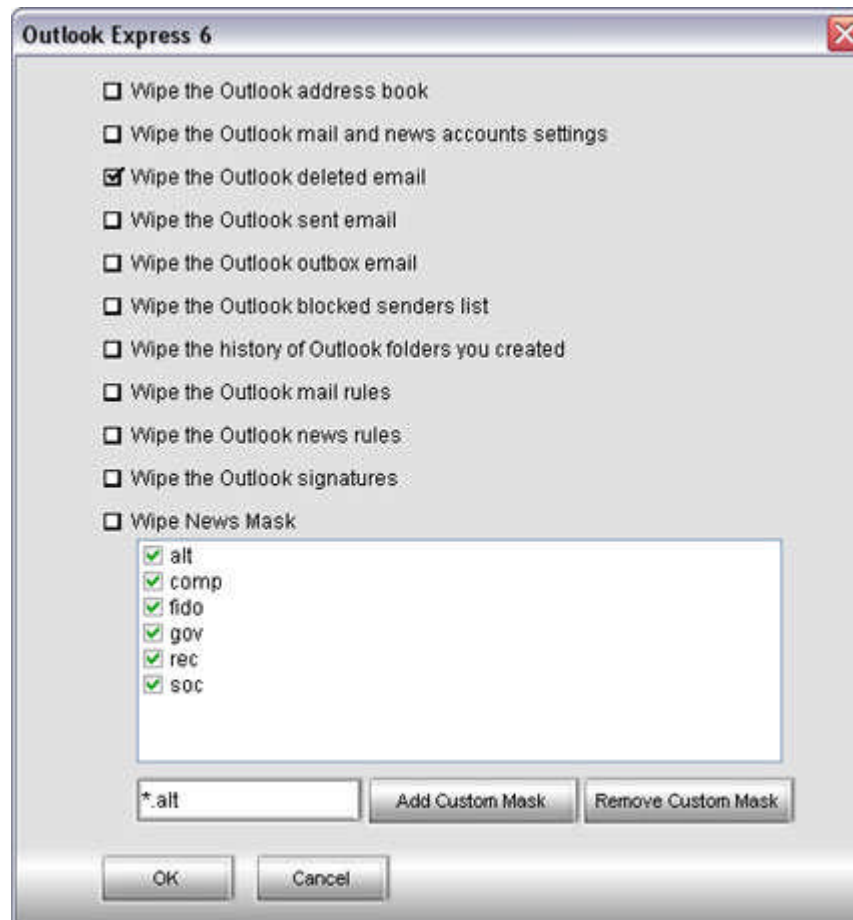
Outlook Express 6

Wipe the Outlook address book

Wipe the Outlook mail and news accounts settings

Wipe the Outlook deleted email

Wipe the Outlook sent email

Wipe the Outlook outbox email

Wipe the Outlook blocked senders list

Wipe the history of Outlook folders you created

Wipe the Outlook mail rules

Wipe the Outlook news rules

Wipe the Outlook signatures

Wipe News Mask

alt
comp
fido
gov
rec
soc

*.alt

Add Custom Mask

Remove Custom Mask

OK

Cancel